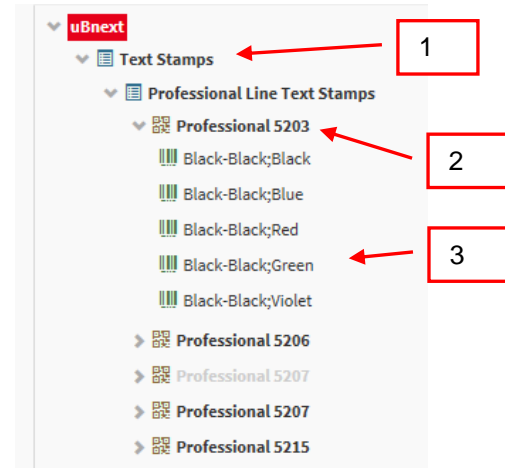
uBnext
Text Stamps
1
Professional Line Text Stamps
Professional 5203
2
Black-Black;Black
Black-Black;Blue
Black-Black;Red
3
Black-Black;Green
Black-Black;Violet
Professional 5206
Professional 5207
Professional 5207
Professional 5215